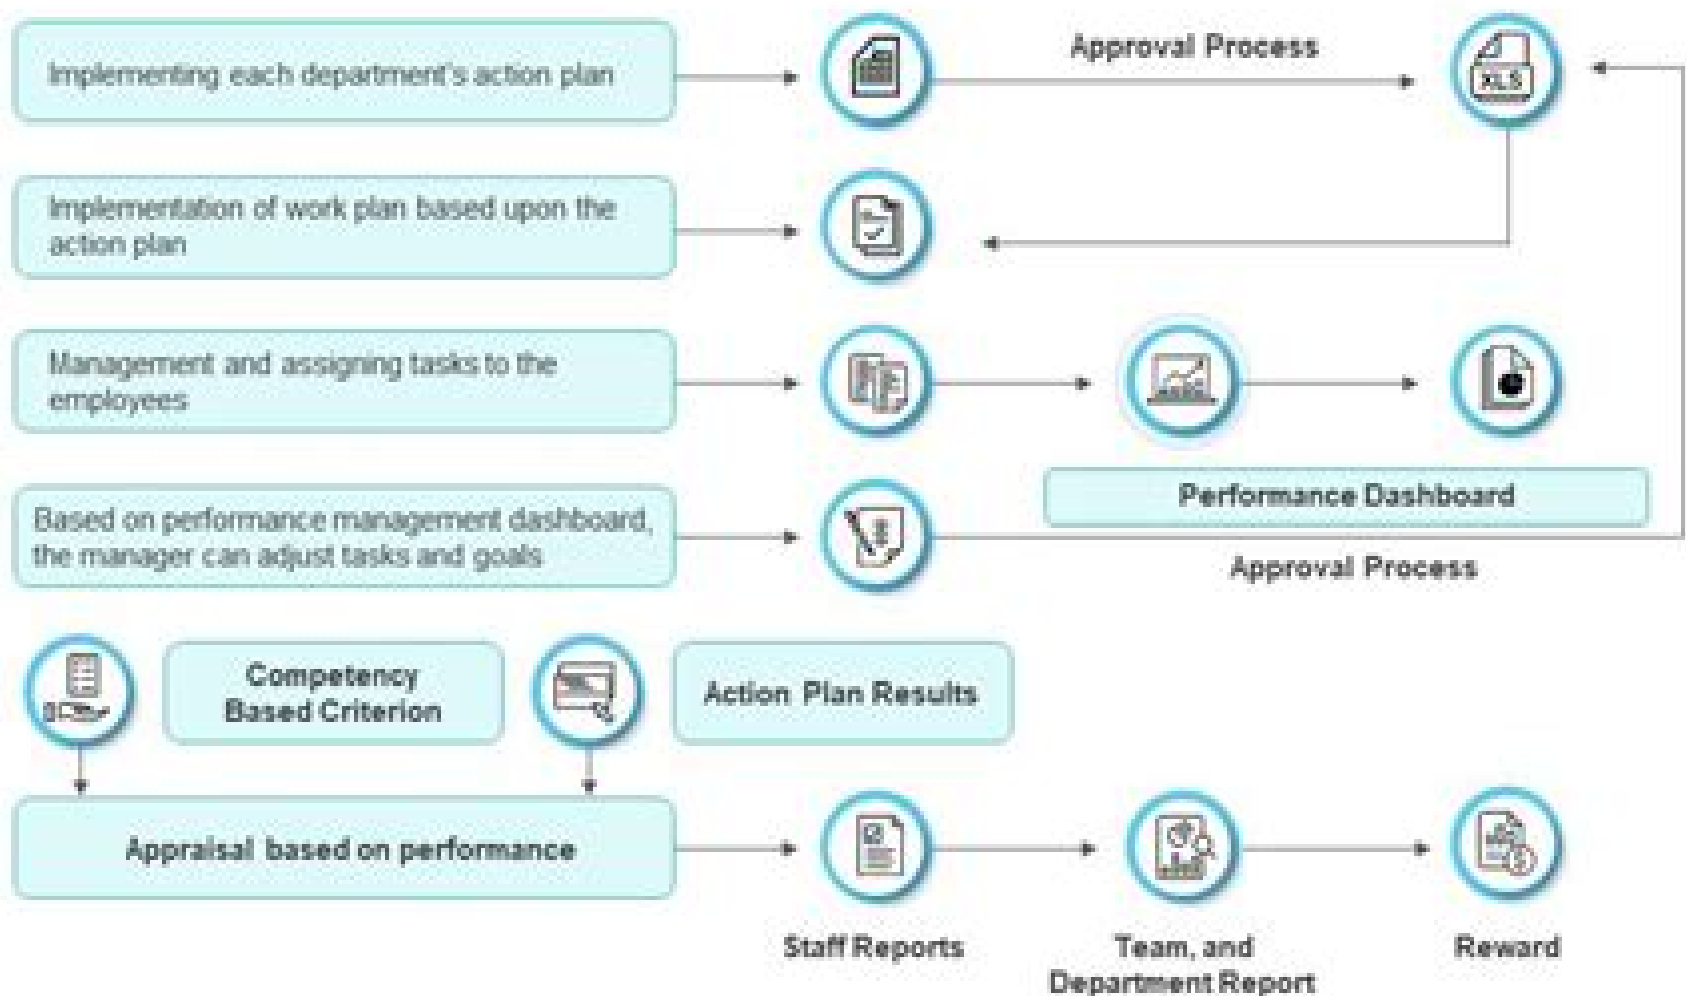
Implementing each department's action plan

Approval Process

XLS

Implementation of work plan based upon the action plan

Management and assigning tasks to the employees

Performance Dashboard

Based on performance management dashboard, the manager can adjust tasks and goals

Approval Process

Competency Based Criterion

Action Plan Results

Appraisal based on performance

Staff Reports

Team, and Department Report

Reward